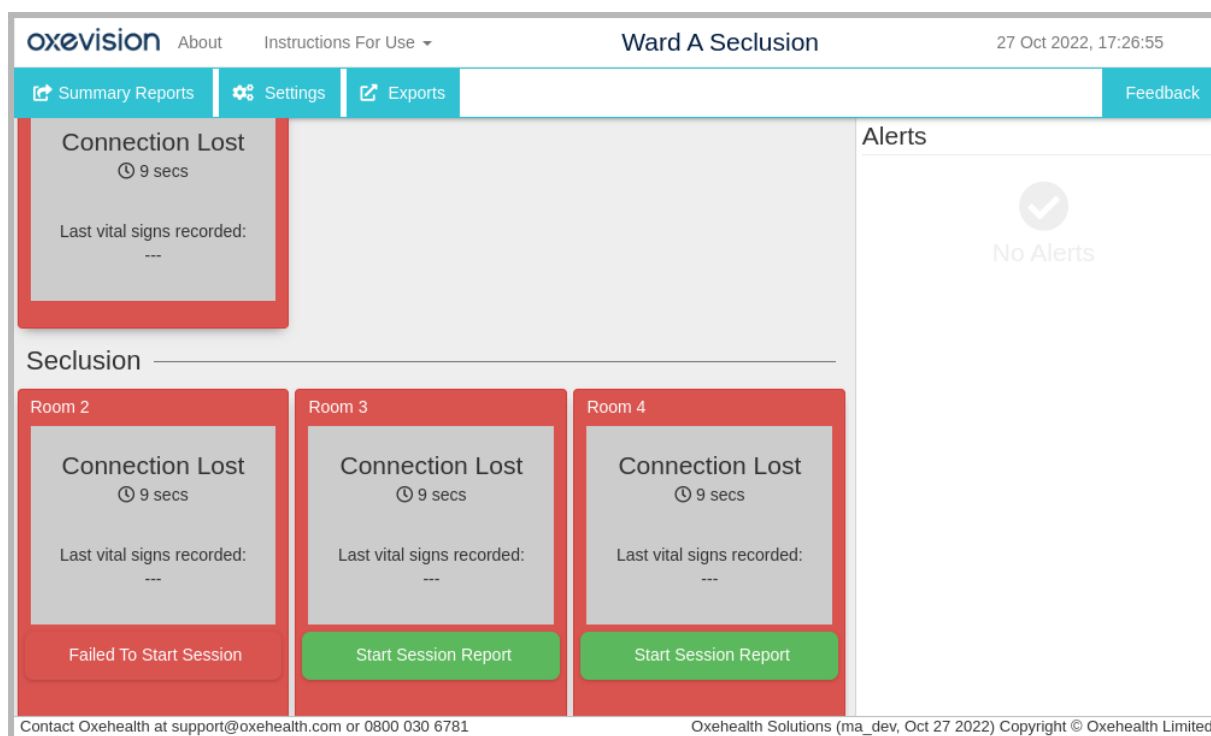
oxevision About Instructions For Use

Ward A Seclusion

27 Oct 2022, 17:26:55

Summary Reports Settings Exports Feedback

Connection Lost
9 secs

Last vital signs recorded:
---

Alerts

No Alerts

Seclusion

Room 2

Connection Lost
9 secs

Last vital signs recorded:
---

Failed To Start Session

Room 3

Connection Lost
9 secs

Last vital signs recorded:
---

Start Session Report

Room 4

Connection Lost
9 secs

Last vital signs recorded:
---

Start Session Report

Contact Oxehealth at support@oxehealth.com or 0800 030 6781

Oxehealth Solutions (ma_dev, Oct 27 2022) Copyright © Oxehealth Limited